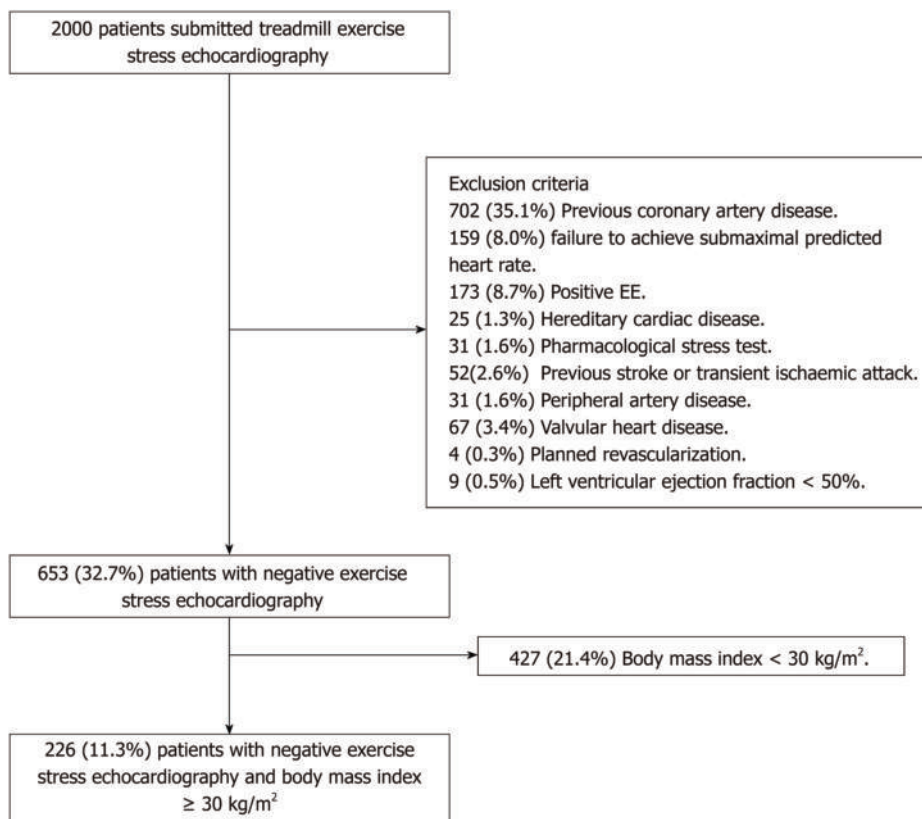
2000 patients submitted treadmill exercise stress echocardiography

Exclusion criteria
702 (35.1%) Previous coronary artery disease.
159 (8.0%) failure to achieve submaximal predicted heart rate.
173 (8.7%) Positive EE.
25 (1.3%) Hereditary cardiac disease.
31 (1.6%) Pharmacological stress test.
52(2.6%) Previous stroke or transient ischaemic attack.
31 (1.6%) Peripheral artery disease.
67 (3.4%) Valvular heart disease.
4 (0.3%) Planned revascularization.
9 (0.5%) Left ventricular ejection fraction < 50%.

653 (32.7%) patients with negative exercise stress echocardiography

427 (21.4%) Body mass index < 30 kg/m$^2$.

226 (11.3%) patients with negative exercise stress echocardiography and body mass index $\geq$ 30 kg/m$^2$